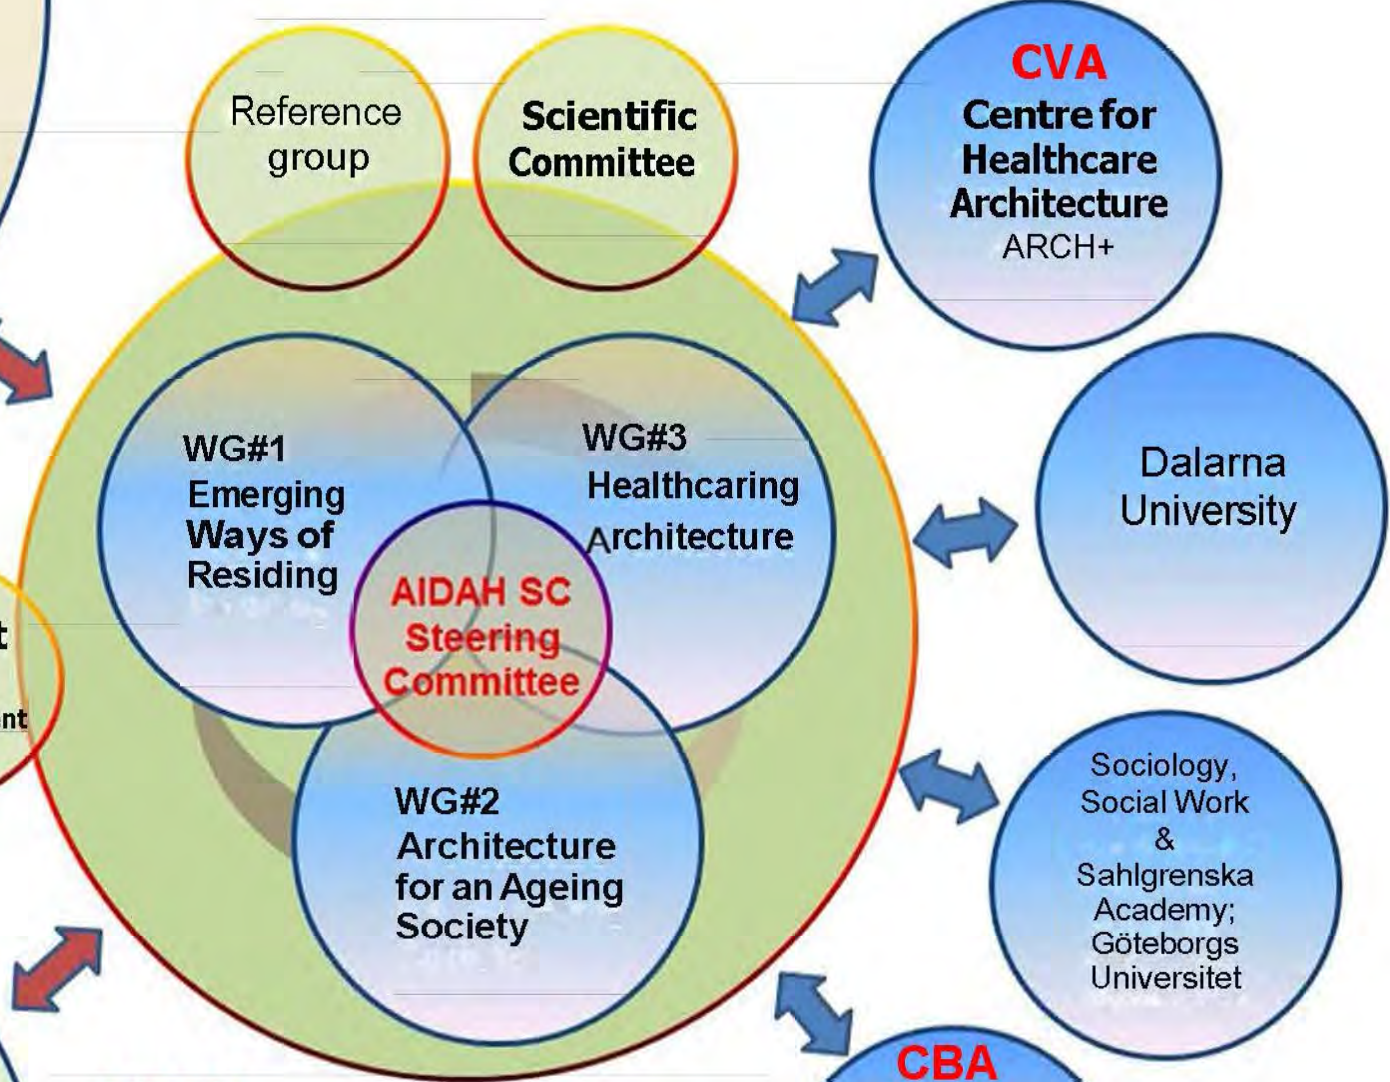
Reference group

Scientific Committee

CVA
Centre for Healthcare Architecture
ARCH+

WG#1
Emerging Ways of Residing

WG#3
Healthcaring Architecture

AIDAH SC
Steering Committee

Dalarna University

t

nt

WG#2
Architecture for an Ageing Society

Sociology, Social Work & Sahlgrenska Academy; Göteborgs Universitet

CBA